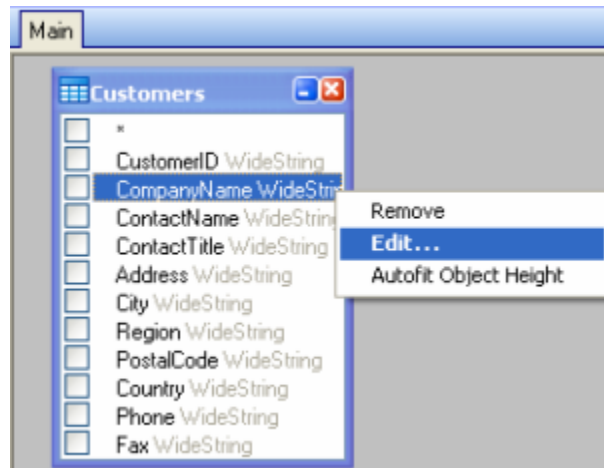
Main

Customers

*
CustomerID WideString
CompanyName WideStri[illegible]
ContactName WideStrin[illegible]
ContactTitle WideString
Address WideString
City WideString
Region WideString
PostalCode WideString
Country WideString
Phone WideString
Fax WideString

Remove
Edit...
Autofit Object Height